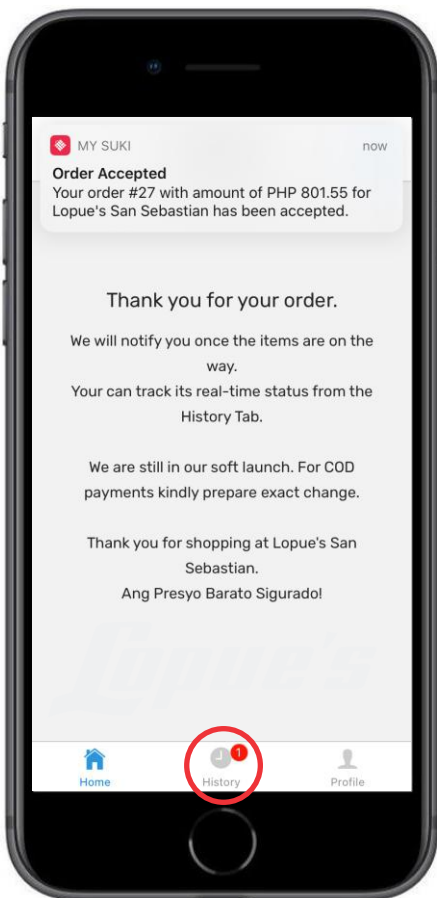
MY SUKI now
Order Accepted
Your order #27 with amount of PHP 801.55 for Lopue's San Sebastian has been accepted.

Thank you for your order.

We will notify you once the items are on the way.
Your can track its real-time status from the History Tab.

We are still in our soft launch. For COD payments kindly prepare exact change.

Thank you for shopping at Lopue's San Sebastian.
Ang Presyo Barato Sigurado!

Lopue's

Home
1
History
Profile